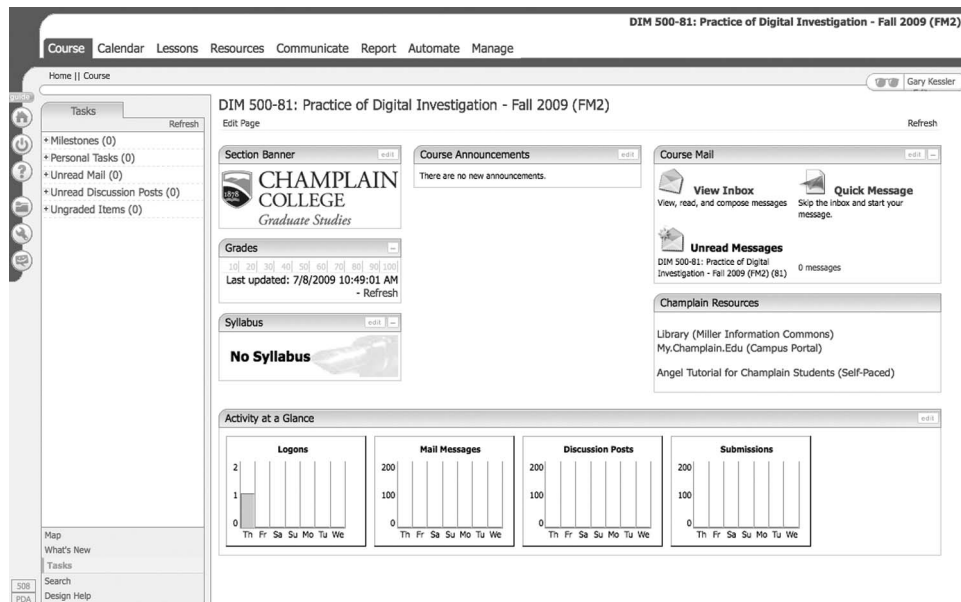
DIM 500-81: Practice of Digital Investigation - Fall 2009 (FM2)

Course Calendar Lessons Resources Communicate Report Automate Manage

Home || Course

Gary Kessler

Tasks
Refresh
+Milestones (0)
+Personal Tasks (0)
+Unread Mail (0)
+Unread Discussion Posts (0)
+Ungraded Items (0)

Map
What's New
Tasks
Search
Design Help

508
PDA

DIM 500-81: Practice of Digital Investigation - Fall 2009 (FM2)
Edit Page
Refresh

Section Banner
edit
1878
CHAMPLAIN COLLEGE
Graduate Studies

Grades
10 20 30 40 50 60 70 80 90 100
Last updated: 7/8/2009 10:49:01 AM
- Refresh

Syllabus
edit
No Syllabus

Course Announcements
edit
There are no new announcements.

Course Mail
edit
View Inbox
View, read, and compose messages
Quick Message
Skip the inbox and start your message.
Unread Messages
DIM 500-81: Practice of Digital Investigation - Fall 2009 (FM2) (81)
0 messages

Champlain Resources
Library (Miller Information Commons)
My.Champlain.Edu (Campus Portal)
Angel Tutorial for Champlain Students (Self-Paced)

Activity at a Glance
edit

Logons
2
1
0
Th Fr Sa Su Mo Tu We

Mail Messages
200
100
0
Th Fr Sa Su Mo Tu We

Discussion Posts
200
100
0
Th Fr Sa Su Mo Tu We

Submissions
200
100
0
Th Fr Sa Su Mo Tu We